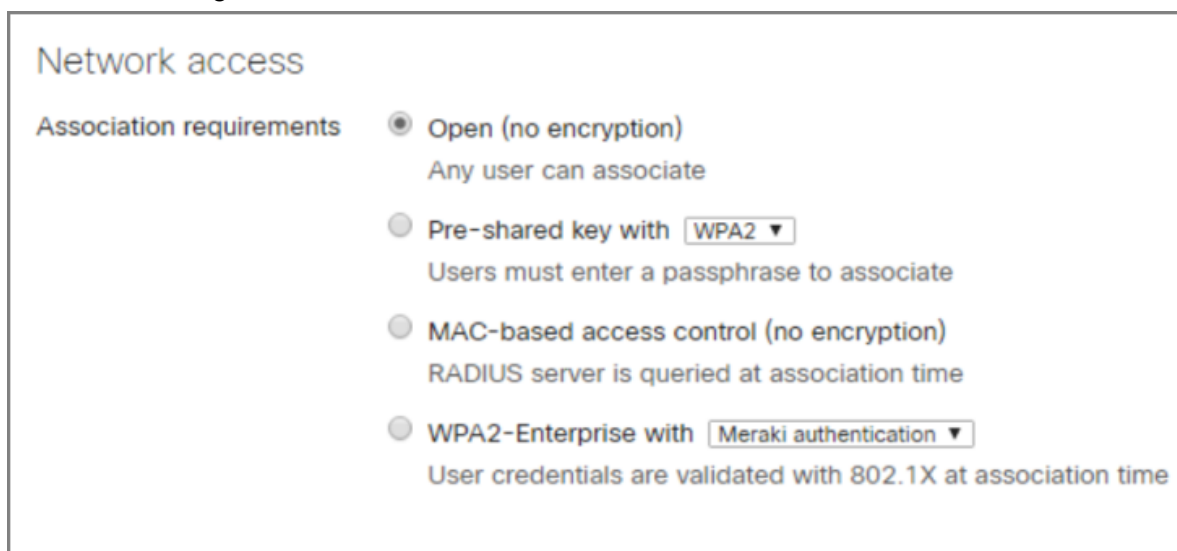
Network access

Association requirements

Open (no encryption)
Any user can associate

Pre-shared key with WPA2 ▼
Users must enter a passphrase to associate

MAC-based access control (no encryption)
RADIUS server is queried at association time

WPA2-Enterprise with Meraki authentication ▼
User credentials are validated with 802.1X at association time